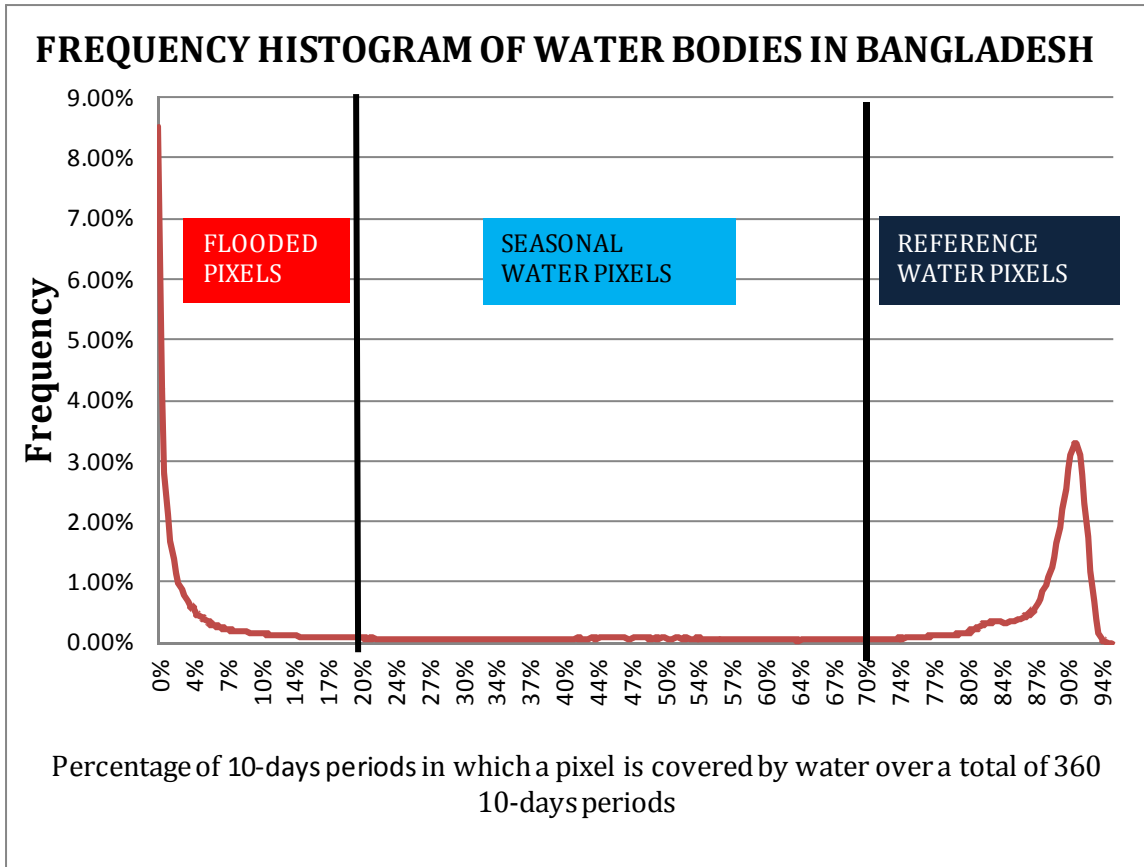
FREQUENCY HISTOGRAM OF WATER BODIES IN BANGLADESH

Frequency

9.00%
8.00%
7.00%
6.00%
5.00%
4.00%
3.00%
2.00%
1.00%
0.00%

FLOODED PIXELS

SEASONAL WATER PIXELS

REFERENCE WATER PIXELS

0%
4%
7%
10%
14%
17%
20%
24%
27%
30%
34%
37%
40%
44%
47%
50%
54%
57%
60%
64%
67%
70%
74%
77%
80%
84%
87%
90%
94%

Percentage of 10-days periods in which a pixel is covered by water over a total of 360 10-days periods